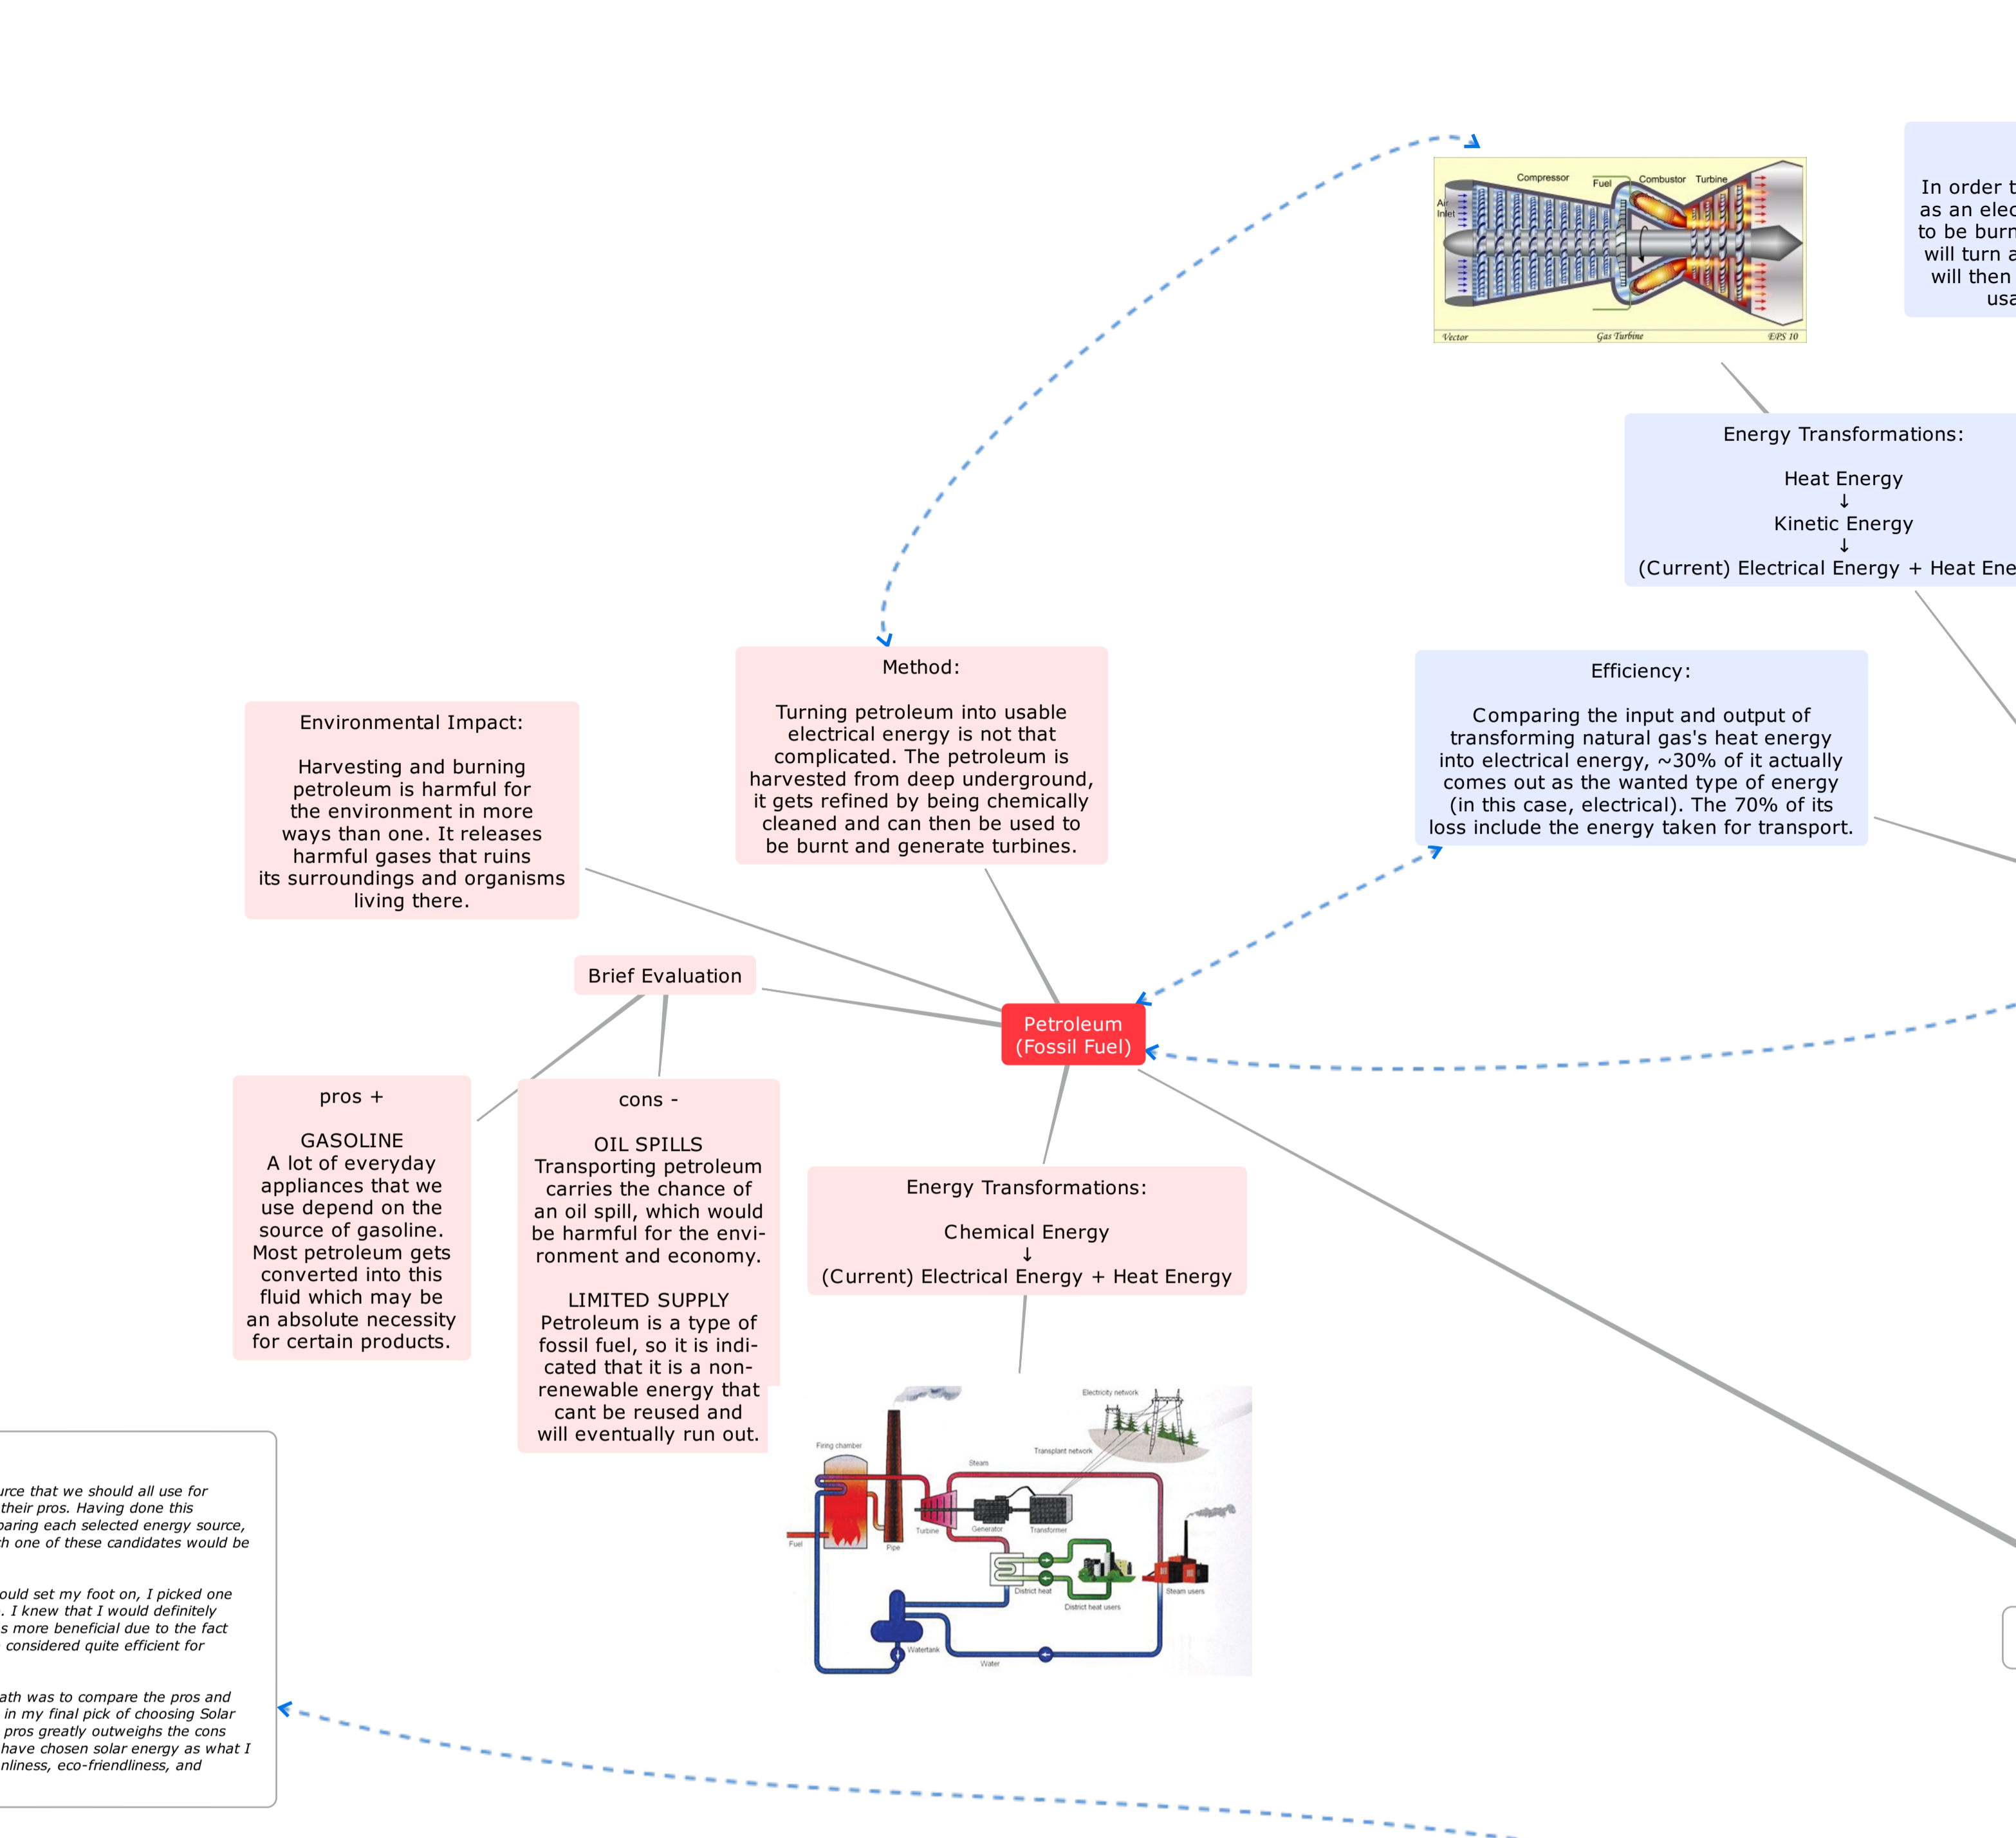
Compressor
Fuel
Combustor
Turbine
Air Inlet
Vector
Gas Turbine
EPS 10

In order t
as an elec
to be burn
will turn a
will then
usa

Energy Transformations:

Heat Energy
↓
Kinetic Energy
↓
(Current) Electrical Energy + Heat Ene

Efficiency:

Comparing the input and output of transforming natural gas's heat energy into electrical energy, ~30% of it actually comes out as the wanted type of energy (in this case, electrical). The 70% of its loss include the energy taken for transport.

Method:

Turning petroleum into usable electrical energy is not that complicated. The petroleum is harvested from deep underground, it gets refined by being chemically cleaned and can then be used to be burnt and generate turbines.

Environmental Impact:

Harvesting and burning petroleum is harmful for the environment in more ways than one. It releases harmful gases that ruins its surroundings and organisms living there.

Brief Evaluation

Petroleum (Fossil Fuel)

pros +

GASOLINE
A lot of everyday appliances that we use depend on the source of gasoline. Most petroleum gets converted into this fluid which may be an absolute necessity for certain products.

cons -

OIL SPILLS
Transporting petroleum carries the chance of an oil spill, which would be harmful for the environment and economy.

LIMITED SUPPLY
Petroleum is a type of fossil fuel, so it is indicated that it is a non-renewable energy that cant be reused and will eventually run out.

Energy Transformations:

Chemical Energy
↓
(Current) Electrical Energy + Heat Energy

Electricity network
Transplant network
Firing chamber
Steam
Turbine
Generator
Transformer
Fuel
Pipe
District heat
District heat users
Steam users
Watertank
Water

urce that we should all use for their pros. Having done this paring each selected energy source, h one of these candidates would be

ould set my foot on, I picked one . I knew that I would definitely s more beneficial due to the fact considered quite efficient for

ath was to compare the pros and in my final pick of choosing Solar pros greatly outweighs the cons have chosen solar energy as what I nliness, eco-friendliness, and